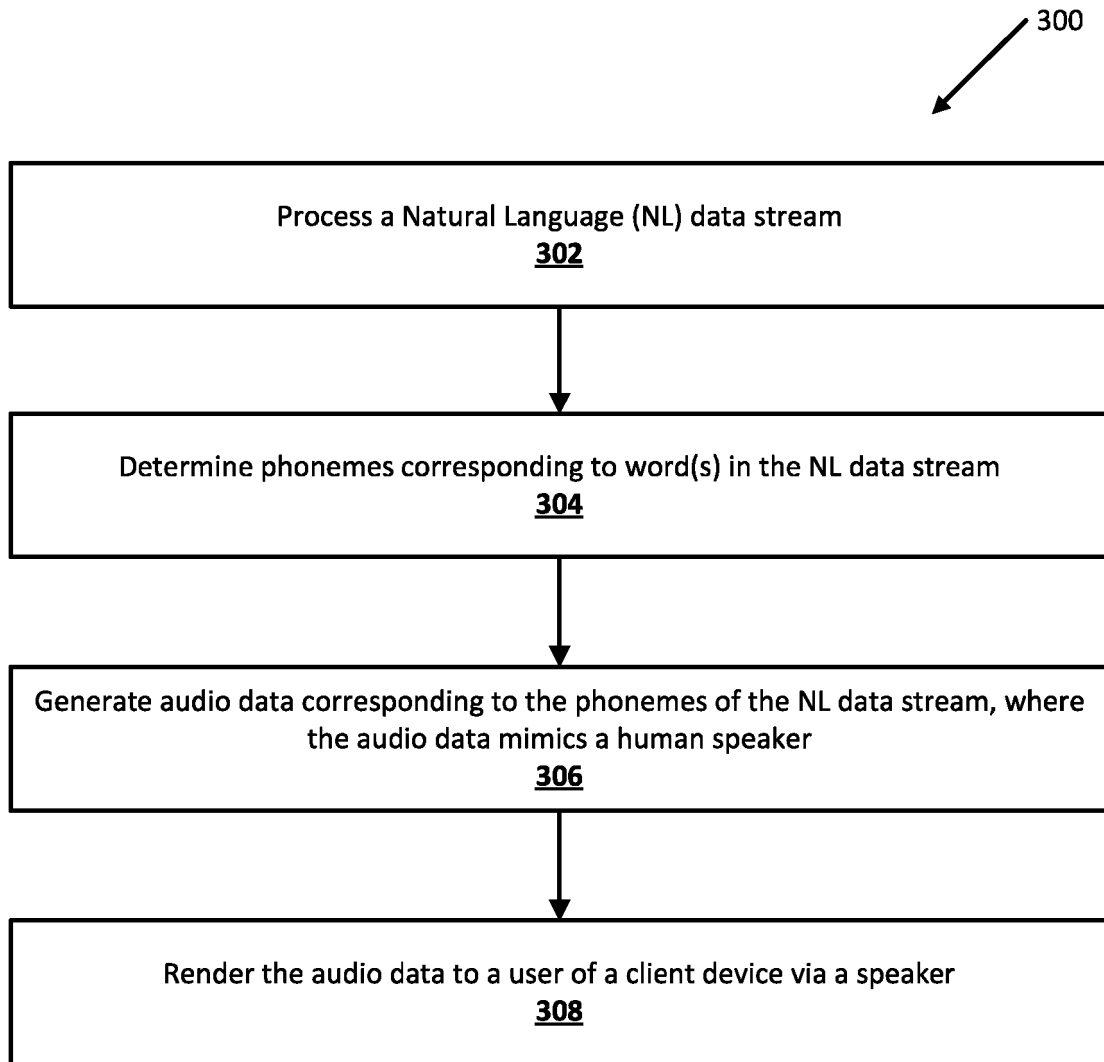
300

Process a Natural Language (NL) data stream
302

Determine phonemes corresponding to word(s) in the NL data stream
304

Generate audio data corresponding to the phonemes of the NL data stream, where the audio data mimics a human speaker
306

Render the audio data to a user of a client device via a speaker
308